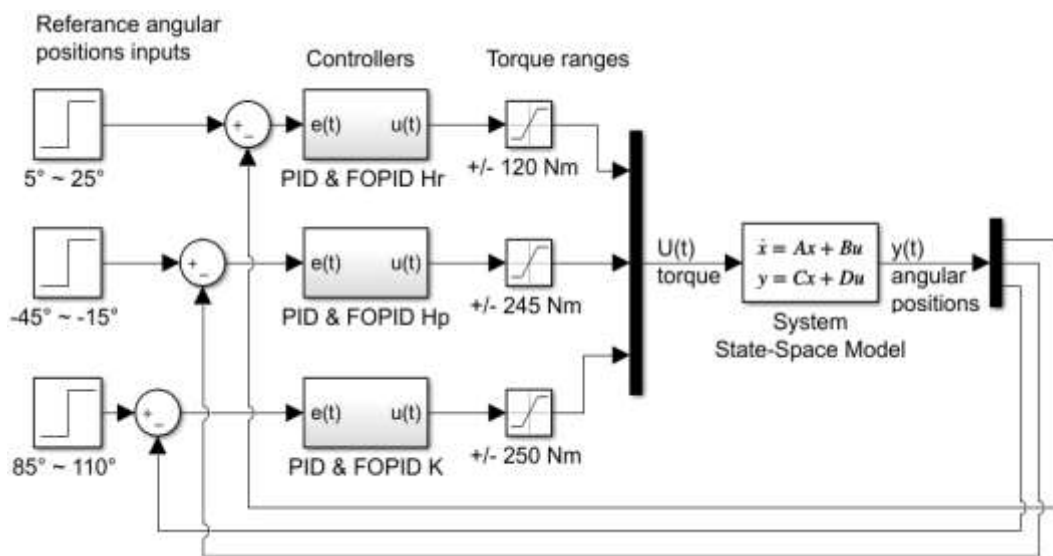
Referance angular positions inputs

Controllers

Torque ranges

5° ~ 25°

+
_

e(t) u(t)

PID & FOPID Hr

+/- 120 Nm

-45° ~ -15°

+
_

e(t) u(t)

PID & FOPID Hp

+/- 245 Nm

85° ~ 110°

+
_

e(t) u(t)

PID & FOPID K

+/- 250 Nm

U(t) torque

$\dot{x} = Ax + Bu$
$y = Cx + Du$

System State-Space Model

y(t) angular positions